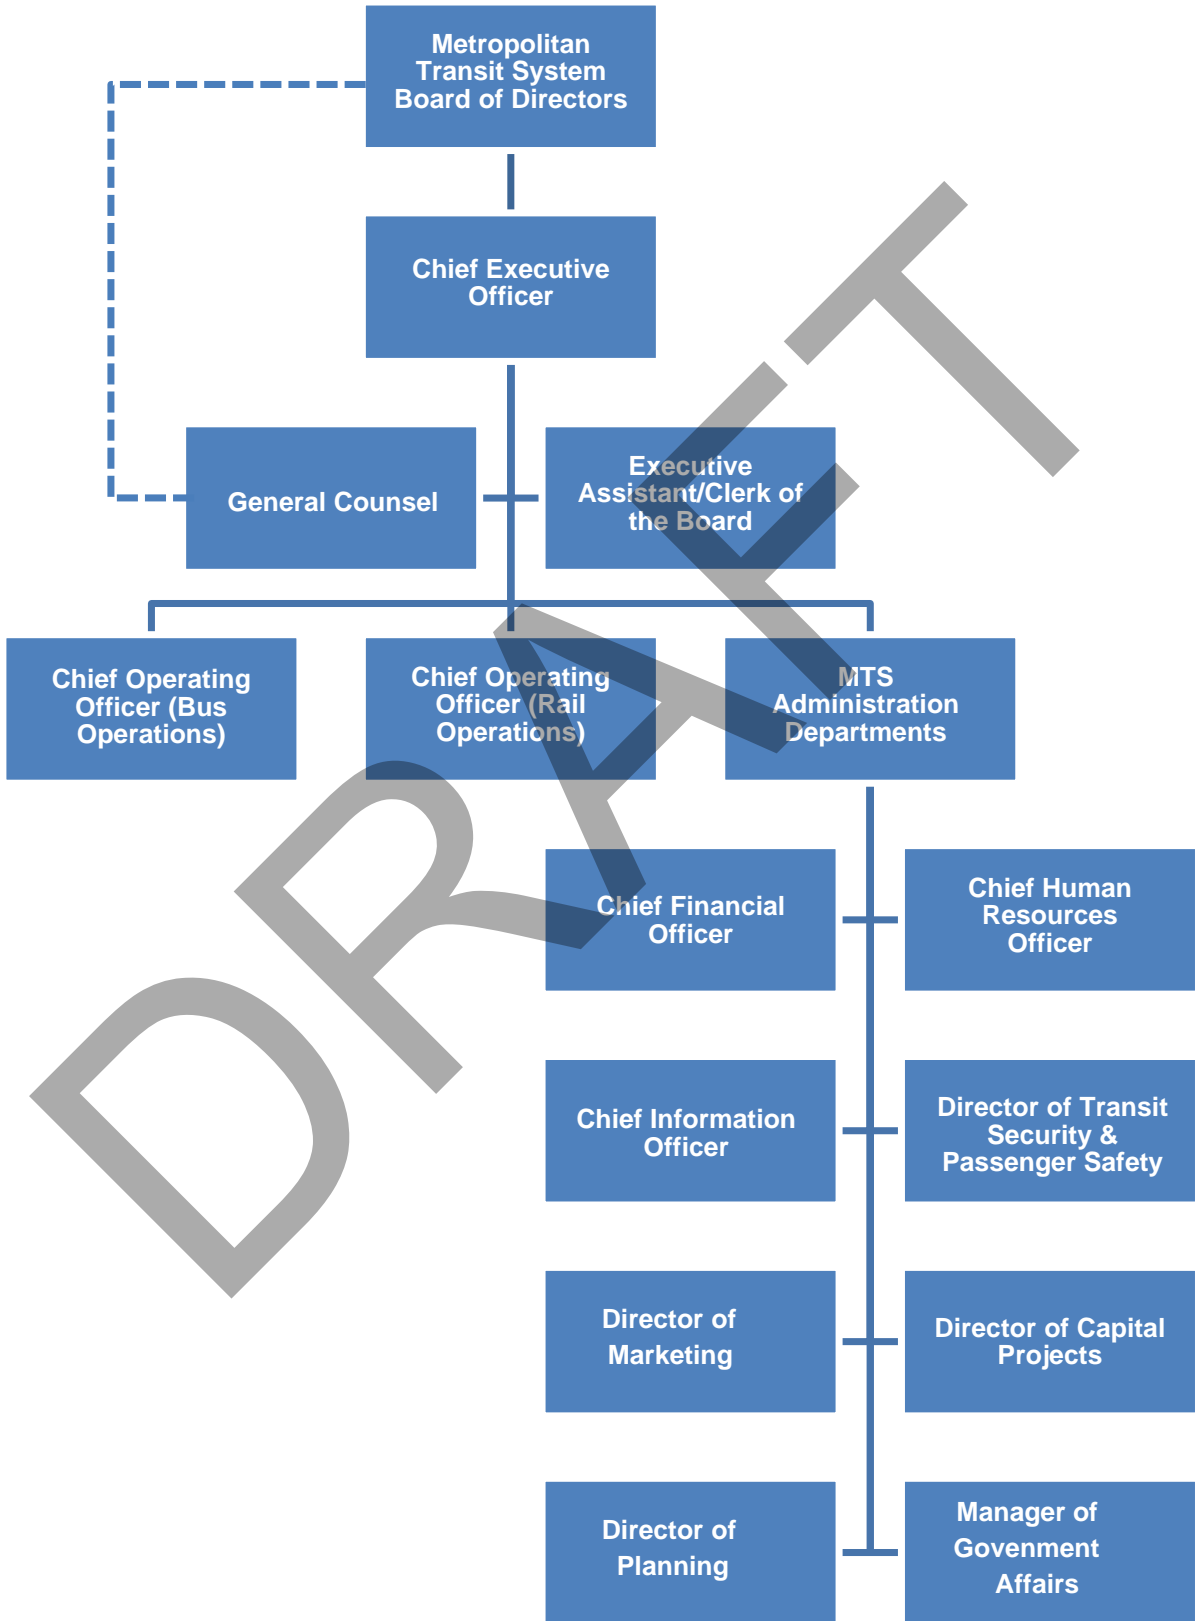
Metropolitan Transit System Board of Directors

Chief Executive Officer

General Counsel

Executive Assistant/Clerk of the Board

Chief Operating Officer (Bus Operations)

Chief Operating Officer (Rail Operations)

MTS Administration Departments

Chief Financial Officer

Chief Human Resources Officer

Chief Information Officer

Director of Transit Security & Passenger Safety

Director of Marketing

Director of Capital Projects

Director of Planning

Manager of Govenment Affairs

DRAFT